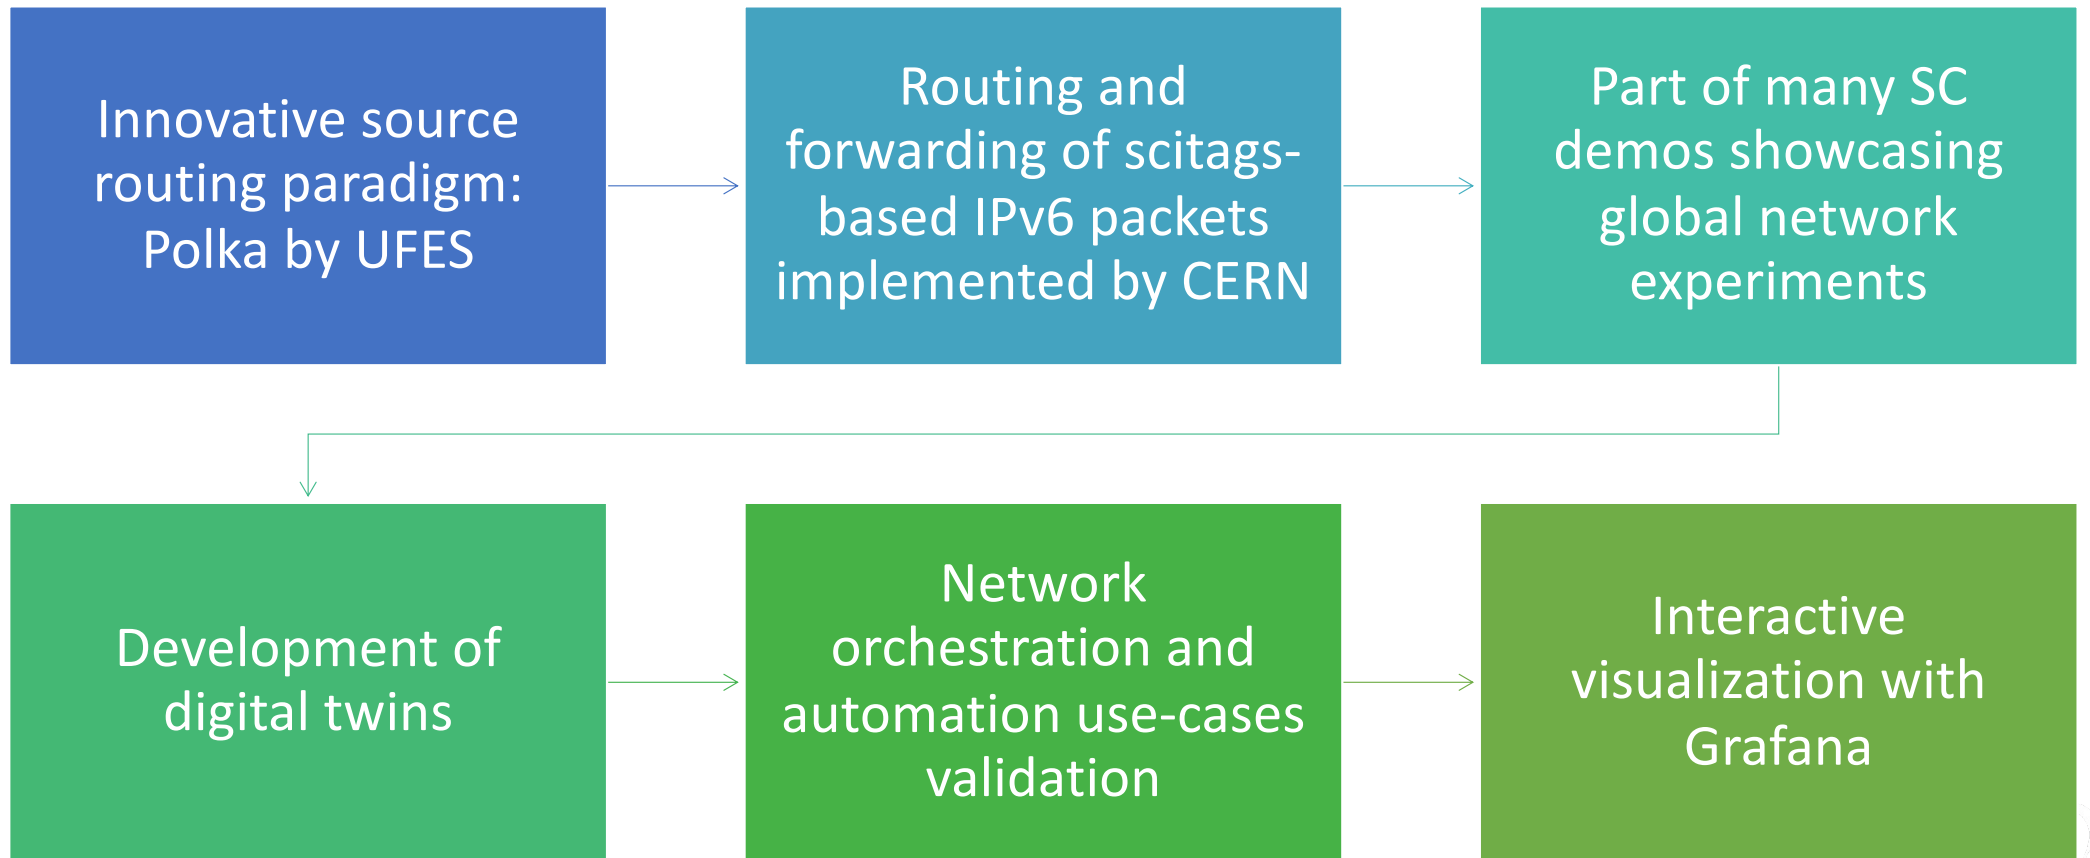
Innovative source routing paradigm: Polka by UFES

Routing and forwarding of scitags-based IPv6 packets implemented by CERN

Part of many SC demos showcasing global network experiments

Development of digital twins

Network orchestration and automation use-cases validation

Interactive visualization with Grafana